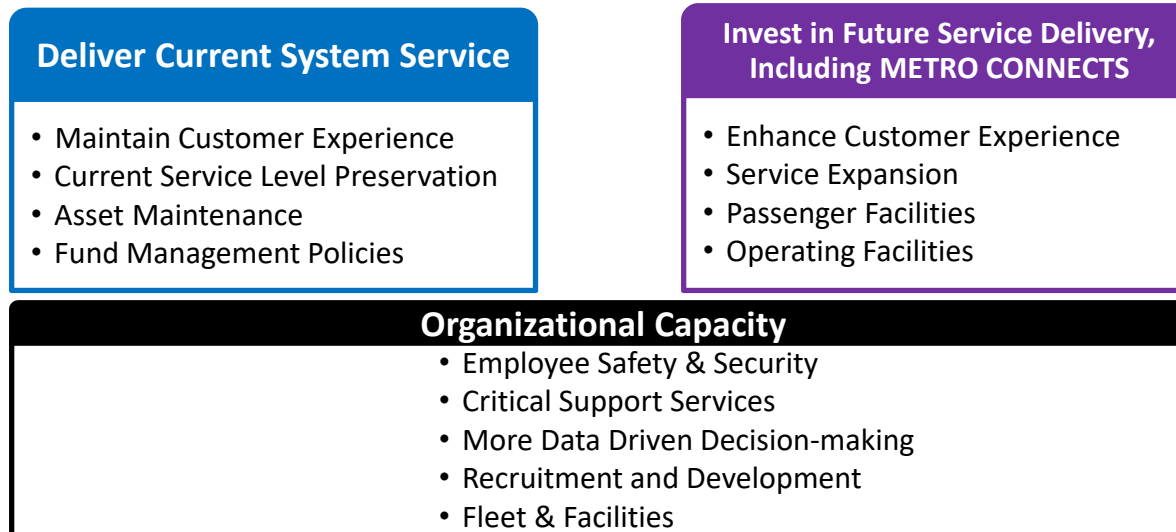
Deliver Current System Service

• Maintain Customer Experience
• Current Service Level Preservation
• Asset Maintenance
• Fund Management Policies

Invest in Future Service Delivery, Including METRO CONNECTS

• Enhance Customer Experience
• Service Expansion
• Passenger Facilities
• Operating Facilities

Organizational Capacity

• Employee Safety & Security
• Critical Support Services
• More Data Driven Decision-making
• Recruitment and Development
• Fleet & Facilities